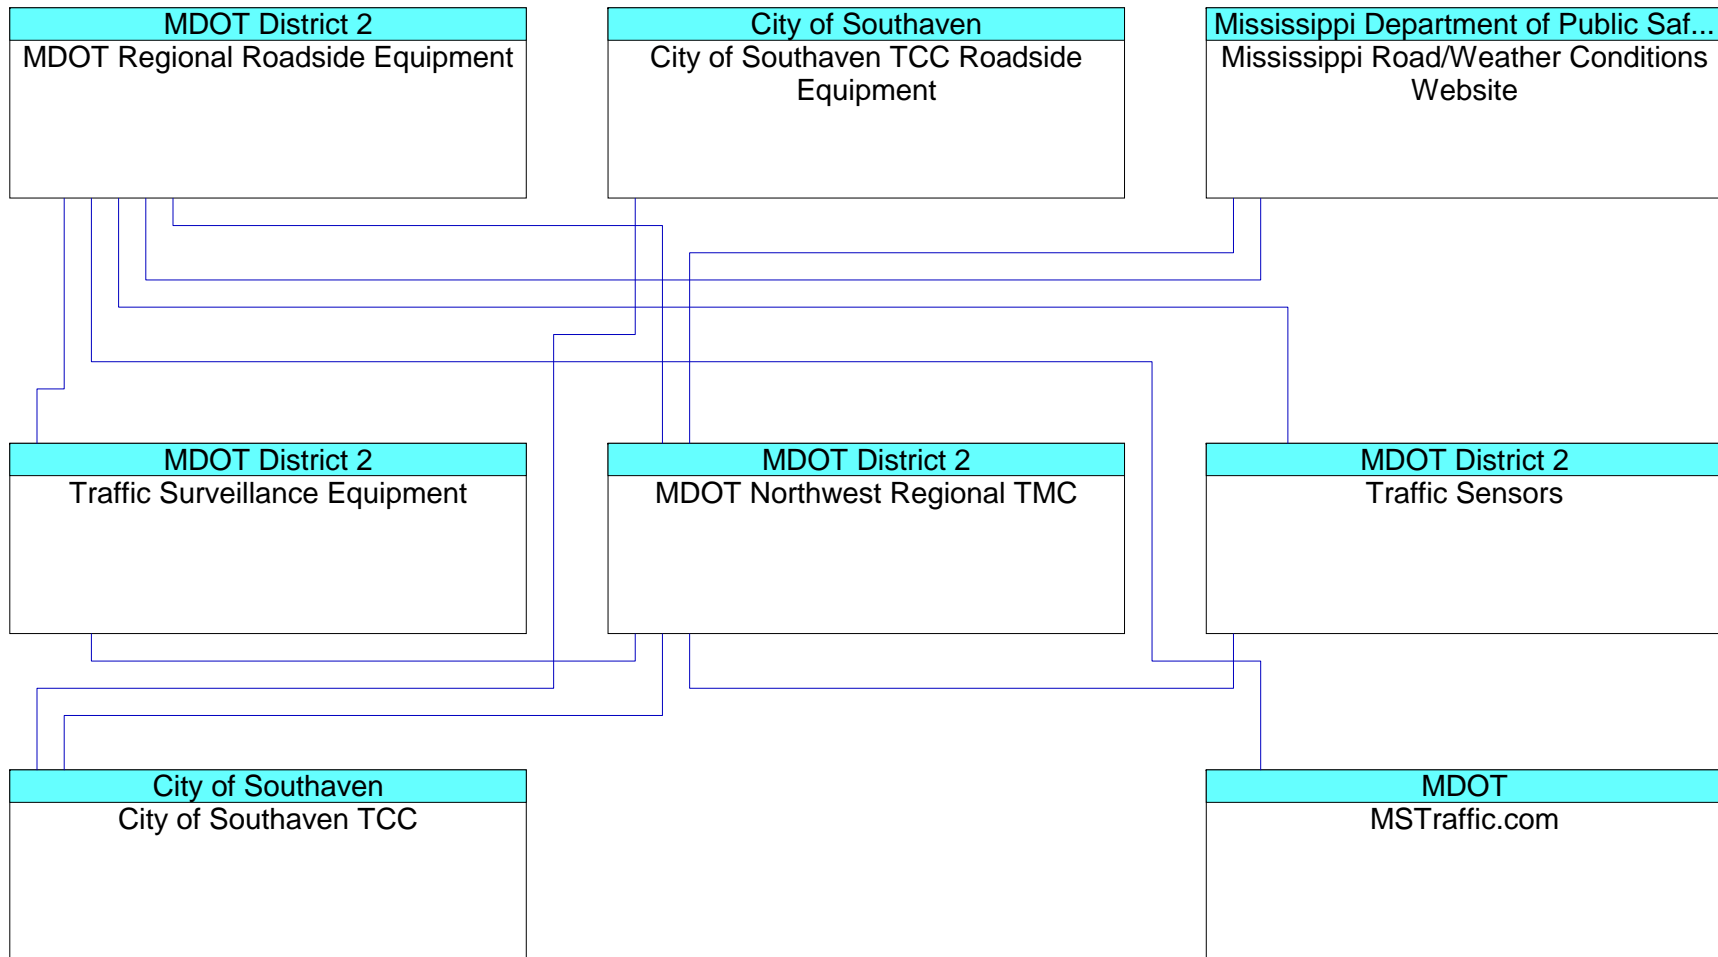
MDOT District 2
MDOT Regional Roadside Equipment

City of Southaven
City of Southaven TCC Roadside Equipment

Mississippi Department of Public Saf...
Mississippi Road/Weather Conditions Website

MDOT District 2
Traffic Surveillance Equipment

MDOT District 2
MDOT Northwest Regional TMC

MDOT District 2
Traffic Sensors

City of Southaven
City of Southaven TCC

MDOT
MSTraffic.com